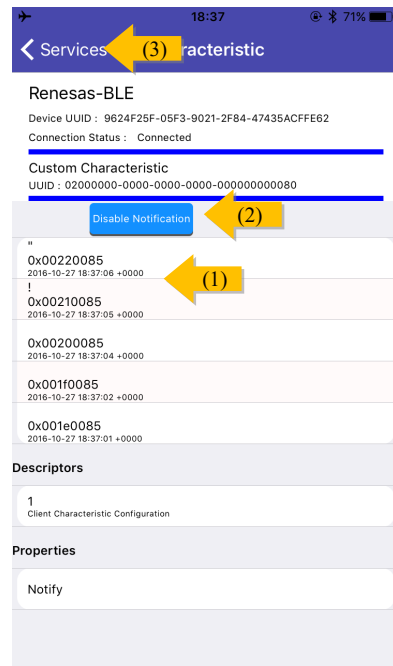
18:37 71%

< Services (3) racteristic

Renesas-BLE

Device UUID : 9624F25F-05F3-9021-2F84-47435ACFFE62

Connection Status : Connected

Custom Characteristic

UUID : 02000000-0000-0000-0000-000000000080

Disable Notification (2)

"
0x00220085
2016-10-27 18:37:06 +0000 (1)

!
0x00210085
2016-10-27 18:37:05 +0000

0x00200085
2016-10-27 18:37:04 +0000

0x001f0085
2016-10-27 18:37:02 +0000

0x001e0085
2016-10-27 18:37:01 +0000

Descriptors

1
Client Characteristic Configuration

Properties

Notify